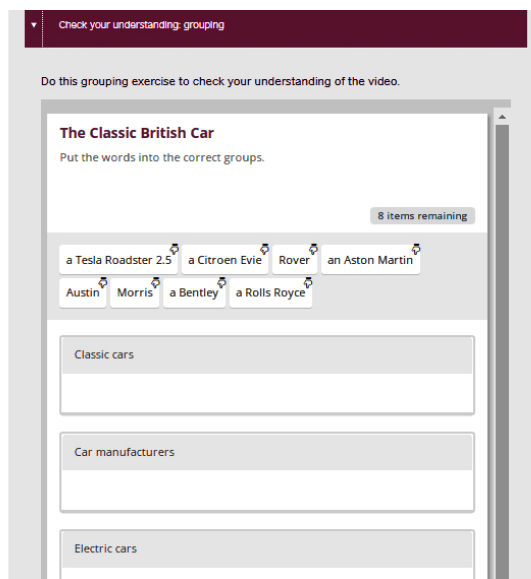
▾ Check your understanding: grouping

Do this grouping exercise to check your understanding of the video.

The Classic British Car

Put the words into the correct groups.

8 items remaining

a Tesla Roadster 2.5 | a Citroen Evie | Rover | an Aston Martin | Austin | Morris | a Bentley | a Rolls Royce

Classic cars

Car manufacturers

Electric cars